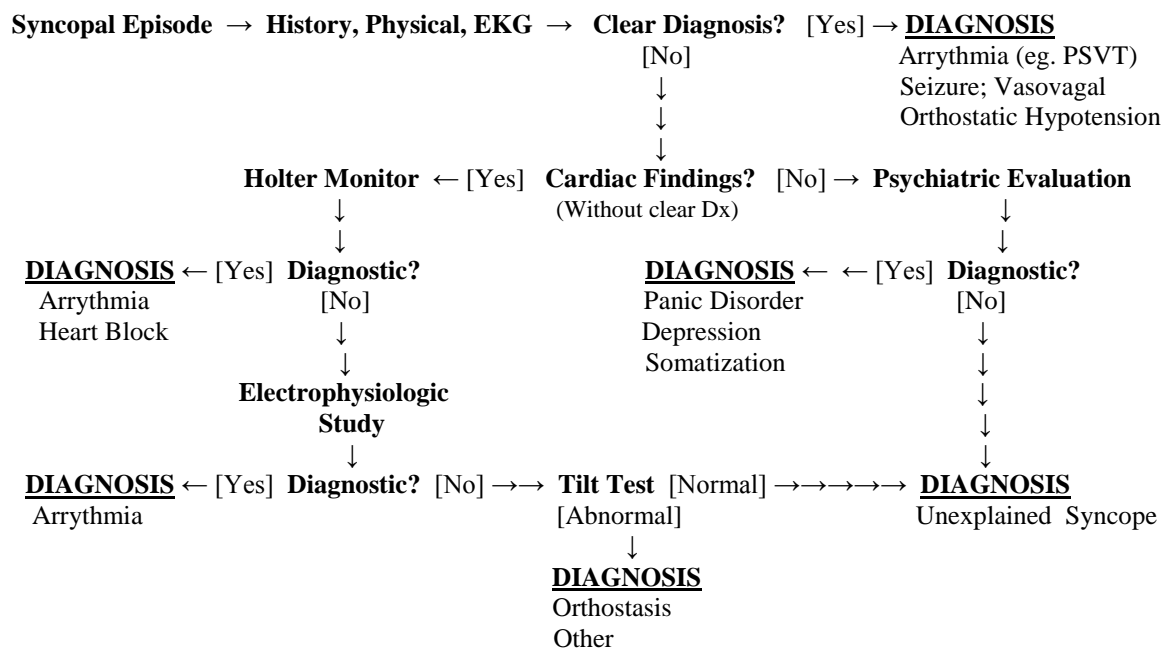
Syncopal Episode → History, Physical, EKG → Clear Diagnosis? [Yes] → DIAGNOSIS
Arrythmia (eg. PSVT)
Seizure; Vasovagal
Orthostatic Hypotension

[No]
↓
↓
↓

Holter Monitor ← [Yes] Cardiac Findings? [No] → Psychiatric Evaluation
(Without clear Dx)

↓
↓

DIAGNOSIS ← [Yes] Diagnostic?
Arrythmia
Heart Block

[No]
↓
↓

Electrophysiologic Study
↓

DIAGNOSIS ← ← [Yes] Diagnostic?
Panic Disorder
Depression
Somatization

[No]
↓
↓
↓
↓
↓

DIAGNOSIS ← [Yes] Diagnostic? [No] →→ Tilt Test [Normal] →→→→→ DIAGNOSIS
Arrythmia

Unexplained Syncope

[Abnormal]
↓

DIAGNOSIS
Orthostasis
Other